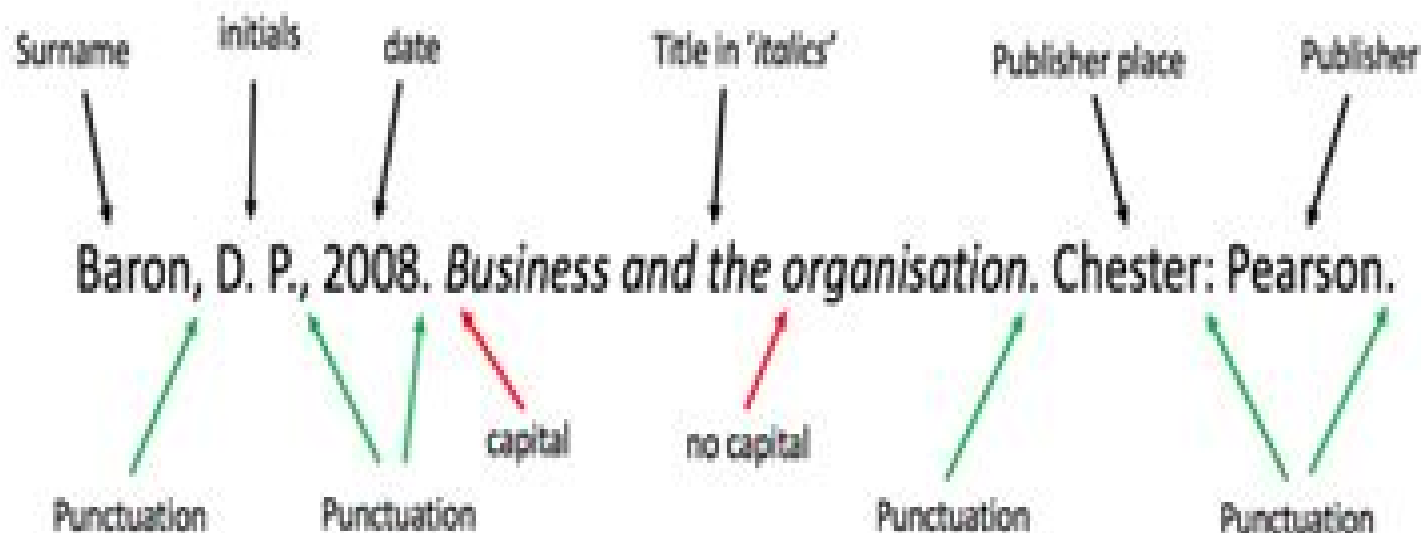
Surname initials date Title in 'italics' Publisher place Publisher

Baron, D. P., 2008. *Business and the organisation*. Chester: Pearson.

capital no capital

Punctuation Punctuation Punctuation Punctuation